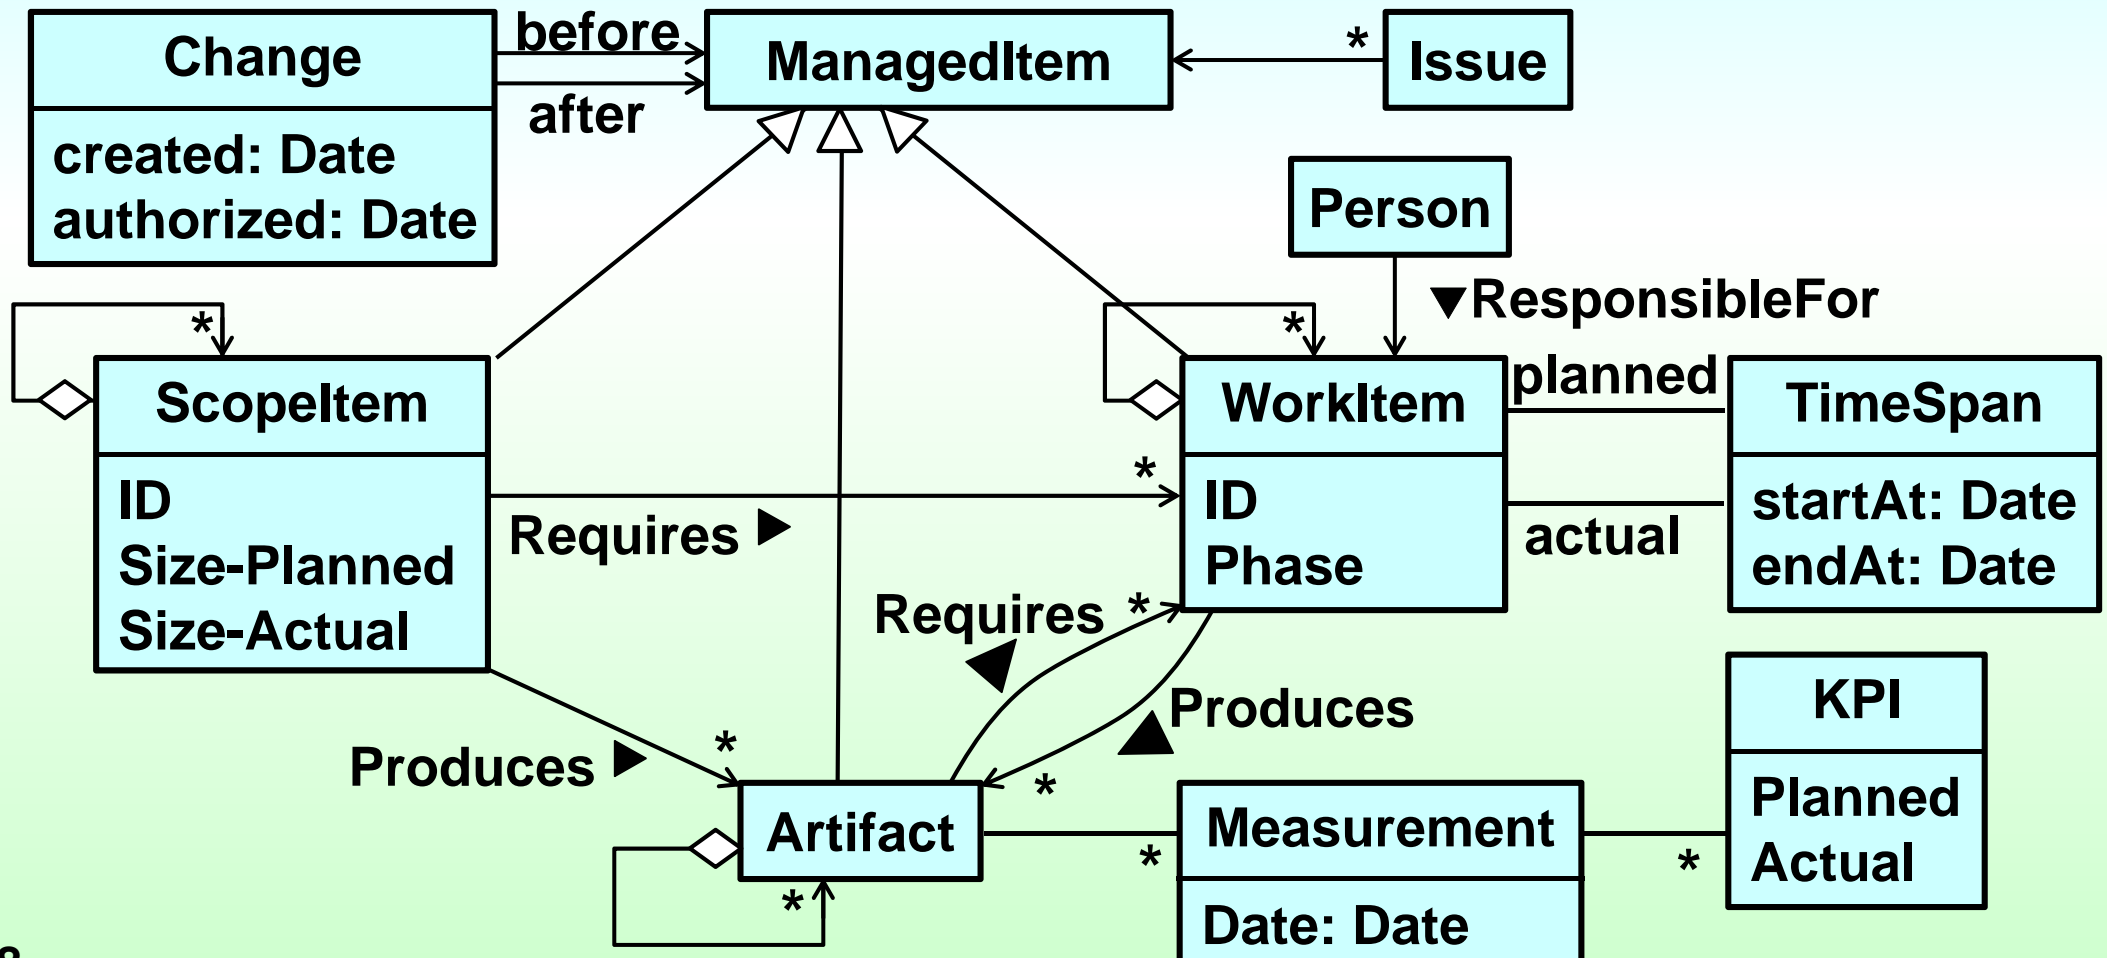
Change
created: Date
authorized: Date

before
after

ManagedItem

*
Issue

Person

▼ResponsibleFor

*
ScopeItem
ID
Size-Planned
Size-Actual

*
WorkItem
ID
Phase

planned
actual

TimeSpan
startAt: Date
endAt: Date

*
Requires ▶

Requires *

Produces

Produces ▶

*
*

KPI
Planned
Actual

Artifact
*

*
Measurement
Date: Date

*